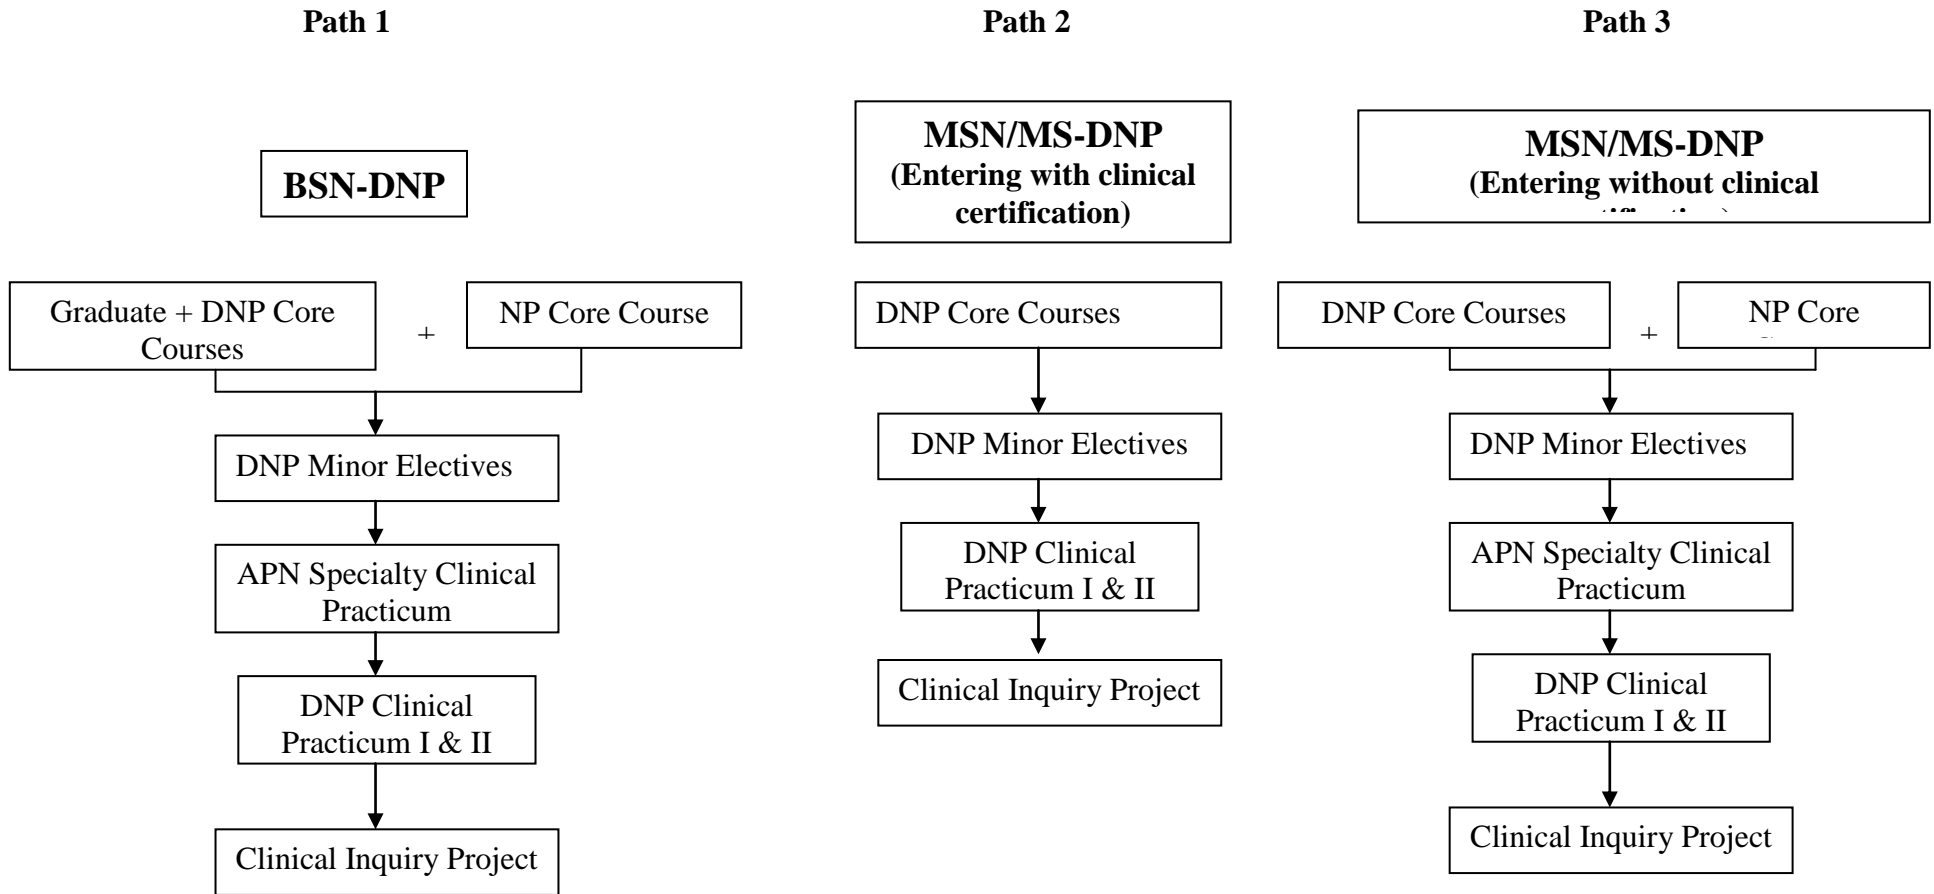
Path 1

BSN-DNP

Graduate + DNP Core Courses

+

NP Core Course

DNP Minor Electives

APN Specialty Clinical Practicum

DNP Clinical Practicum I & II

Clinical Inquiry Project

Path 2

MSN/MS-DNP
(Entering with clinical certification)

DNP Core Courses

DNP Minor Electives

DNP Clinical Practicum I & II

Clinical Inquiry Project

Path 3

MSN/MS-DNP
(Entering without clinical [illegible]

DNP Core Courses

+

NP Core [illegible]

DNP Minor Electives

APN Specialty Clinical Practicum

DNP Clinical Practicum I & II

Clinical Inquiry Project